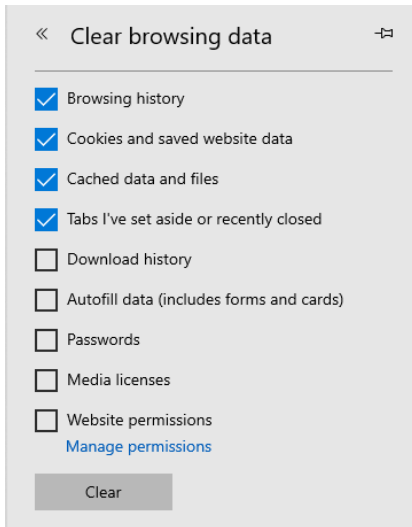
«  Clear browsing data

Browsing history

Cookies and saved website data

Cached data and files

Tabs I've set aside or recently closed

Download history

Autofill data (includes forms and cards)

Passwords

Media licenses

Website permissions

Manage permissions

Clear